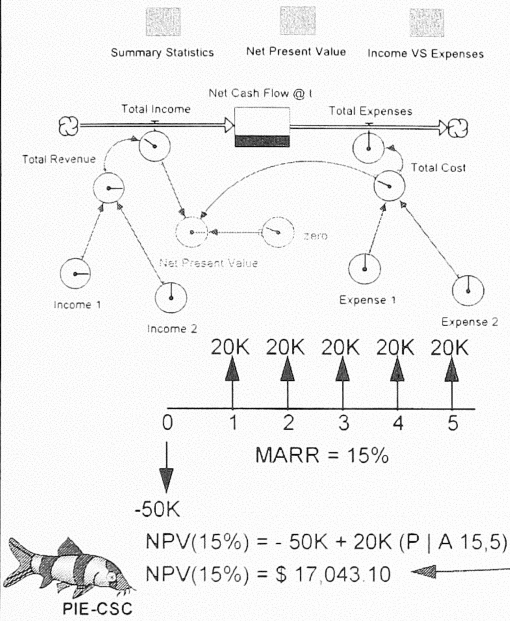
Summary Statistics
Net Present Value
Income VS Expenses

Net Cash Flow @ t
Total Income
Total Expenses
Total Revenue
Total Cost
zero
Net Present Value
Income 1
Income 2
Expense 1
Expense 2

20K 20K 20K 20K 20K

0 1 2 3 4 5

MARR = 15%

-50K

NPV(15%) = - 50K + 20K (P | A 15,5)
NPV(15%) = \$ 17,043.10

PIE-CSC